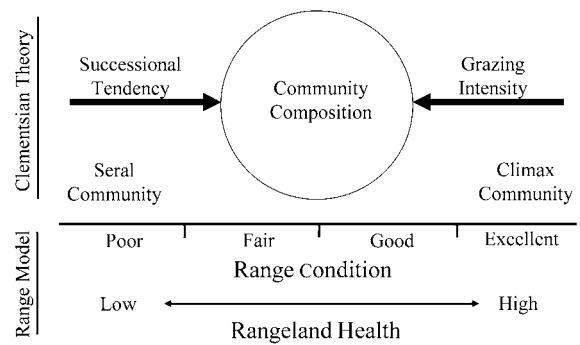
Clementsian Theory

Successional Tendency

Community Composition

Grazing Intensity

Seral Community

Climax Community

Range Model

Poor

Fair

Good

Excellent

Range Condition

Low

High

Rangeland Health